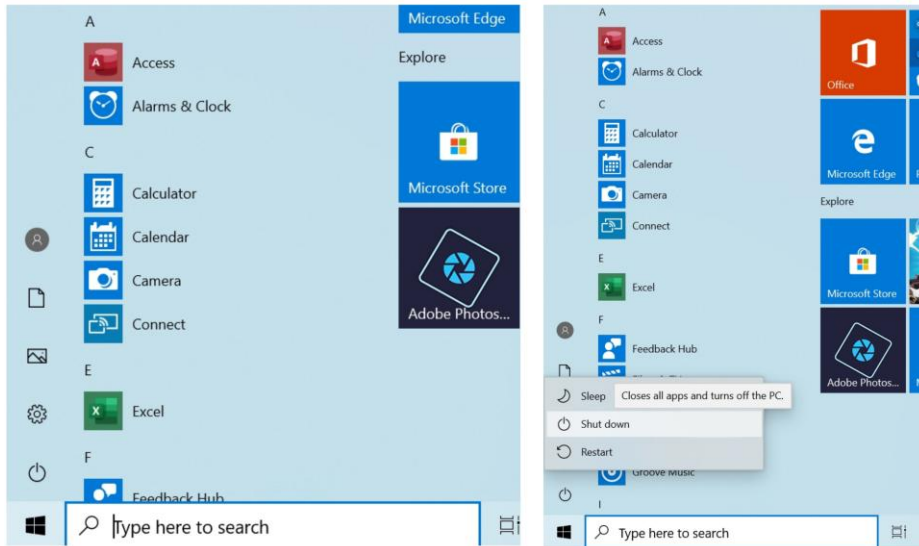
A

Access

Alarms & Clock

C

Calculator

Calendar

Camera

Connect

E

Excel

F

Feedback Hub

Microsoft Edge

Explore

Microsoft Store

Adobe Photos...

Type here to search

A

Access

Alarms & Clock

C

Calculator

Calendar

Camera

Connect

E

Excel

F

Feedback Hub

Office

Microsoft Edge

Explore

Microsoft Store

Adobe Photos...

Sleep

Closes all apps and turns off the PC.

Shut down

Restart

Groove Music

I

Type here to search